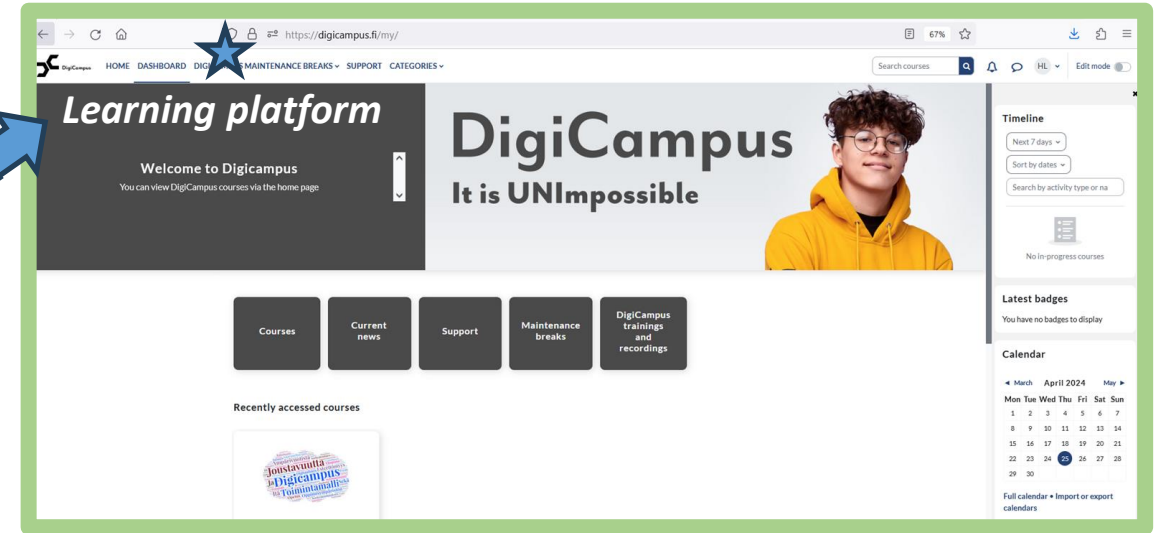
https://digicampus.fi/my/

67%

DigiCampus HOME DASHBOARD DIGI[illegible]S MAINTENANCE BREAKS SUPPORT CATEGORIES

Search courses

HL

Edit mode

Learning platform

Welcome to Digicampus
You can view DigiCampus courses via the home page

DigiCampus
It is UNImpossible

Timeline

Next 7 days

Sort by dates

Search by activity type or na

No in-progress courses

Latest badges

You have no badges to display

Calendar

◄ March April 2024 May ►

| Mon | Tue | Wed | Thu | Fri | Sat | Sun |
|---|---|---|---|---|---|---|
| 1 | 2 | 3 | 4 | 5 | 6 | 7 |
| 8 | 9 | 10 | 11 | 12 | 13 | 14 |
| 15 | 16 | 17 | 18 | 19 | 20 | 21 |
| 22 | 23 | 24 | 25 | 26 | 27 | 28 |
| 29 | 30 | | | | | |

Full calendar • Import or export calendars

Courses

Current news

Support

Maintenance breaks

DigiCampus trainings and recordings

Recently accessed courses

Joustavuutta Digicampus Toimintamalli